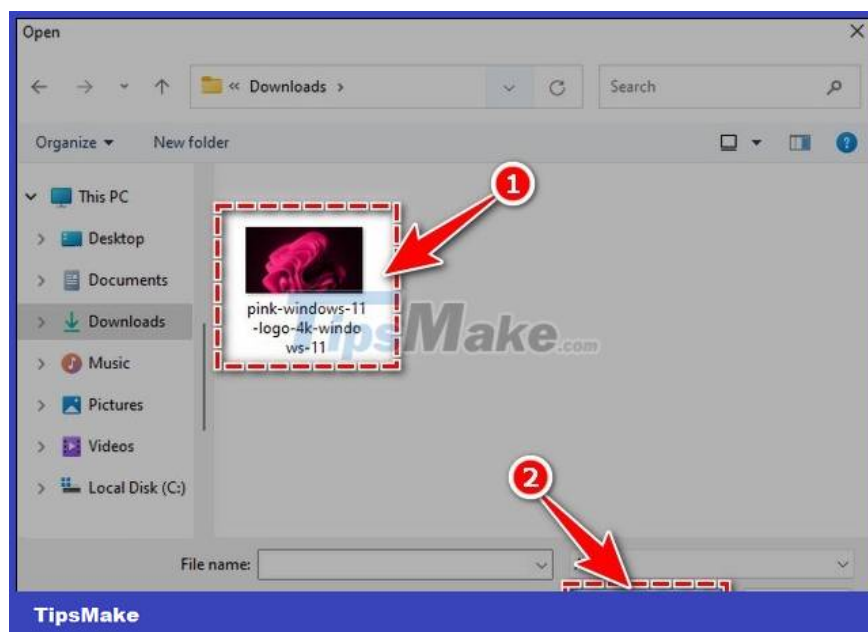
Open

« Downloads ›

Search

Organize ▾ New folder

This PC
Desktop
Documents
Downloads
Music
Pictures
Videos
Local Disk (C:)

1

pink-windows-11-logo-4k-windows-11

TipsMake.com

2

File name:

TipsMake